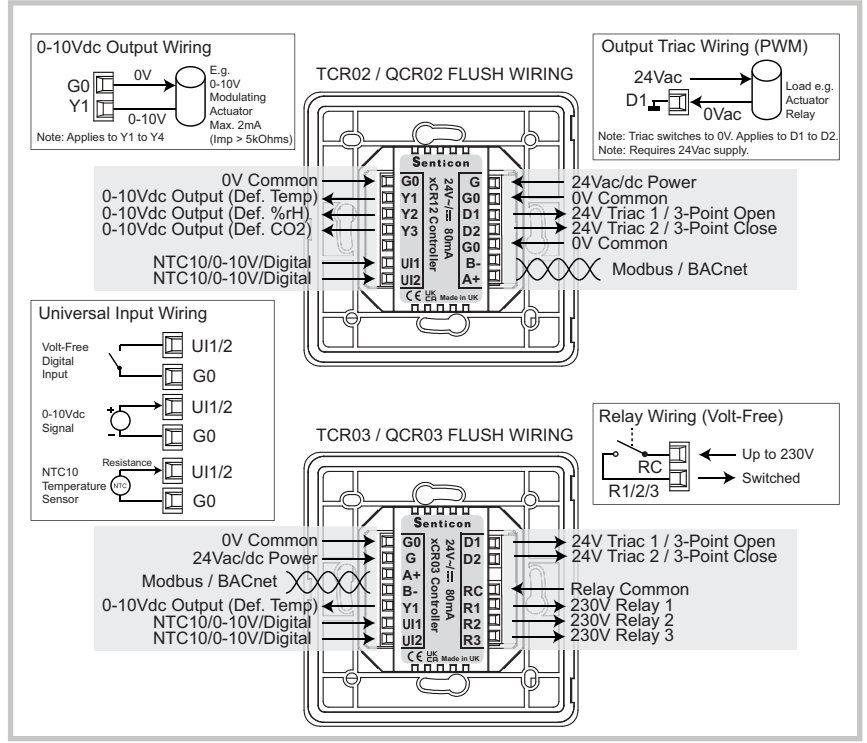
0-10Vdc Output Wiring

G0
Y1
0V
0-10V
E.g. 0-10V Modulating Actuator Max. 2mA (Imp > 5kOhms)

Note: Applies to Y1 to Y4

TCR02 / QCR02 FLUSH WIRING

Output Triac Wiring (PWM)

24Vac
D1
0Vac
Load e.g. Actuator Relay

Note: Triac switches to 0V. Applies to D1 to D2.
Note: Requires 24Vac supply.

0V Common
0-10Vdc Output (Def. Temp)
0-10Vdc Output (Def. %rH)
0-10Vdc Output (Def. CO2)
NTC10/0-10V/Digital
NTC10/0-10V/Digital

Senticon
24V~/⎓ 80mA
xCR12 Controller
G0
Y1
Y2
Y3
UI1
UI2
G
G0
D1
D2
G0
B-
A+
CE UK CA Made in UK

24Vac/dc Power
0V Common
24V Triac 1 / 3-Point Open
24V Triac 2 / 3-Point Close
0V Common
Modbus / BACnet

Universal Input Wiring

Volt-Free Digital Input
UI1/2
G0

0-10Vdc Signal
+
-
UI1/2
G0

NTC10 Temperature Sensor
Resistance
NTC
UI1/2
G0

TCR03 / QCR03 FLUSH WIRING

Relay Wiring (Volt-Free)

RC
R1/2/3
Up to 230V
Switched

0V Common
24Vac/dc Power
Modbus / BACnet
0-10Vdc Output (Def. Temp)
NTC10/0-10V/Digital
NTC10/0-10V/Digital

Senticon
24V~/⎓ 80mA
xCR03 Controller
G0
G
A+
B-
Y1
UI1
UI2
D1
D2
RC
R1
R2
R3
CE UK CA Made in UK

24V Triac 1 / 3-Point Open
24V Triac 2 / 3-Point Close
Relay Common
230V Relay 1
230V Relay 2
230V Relay 3